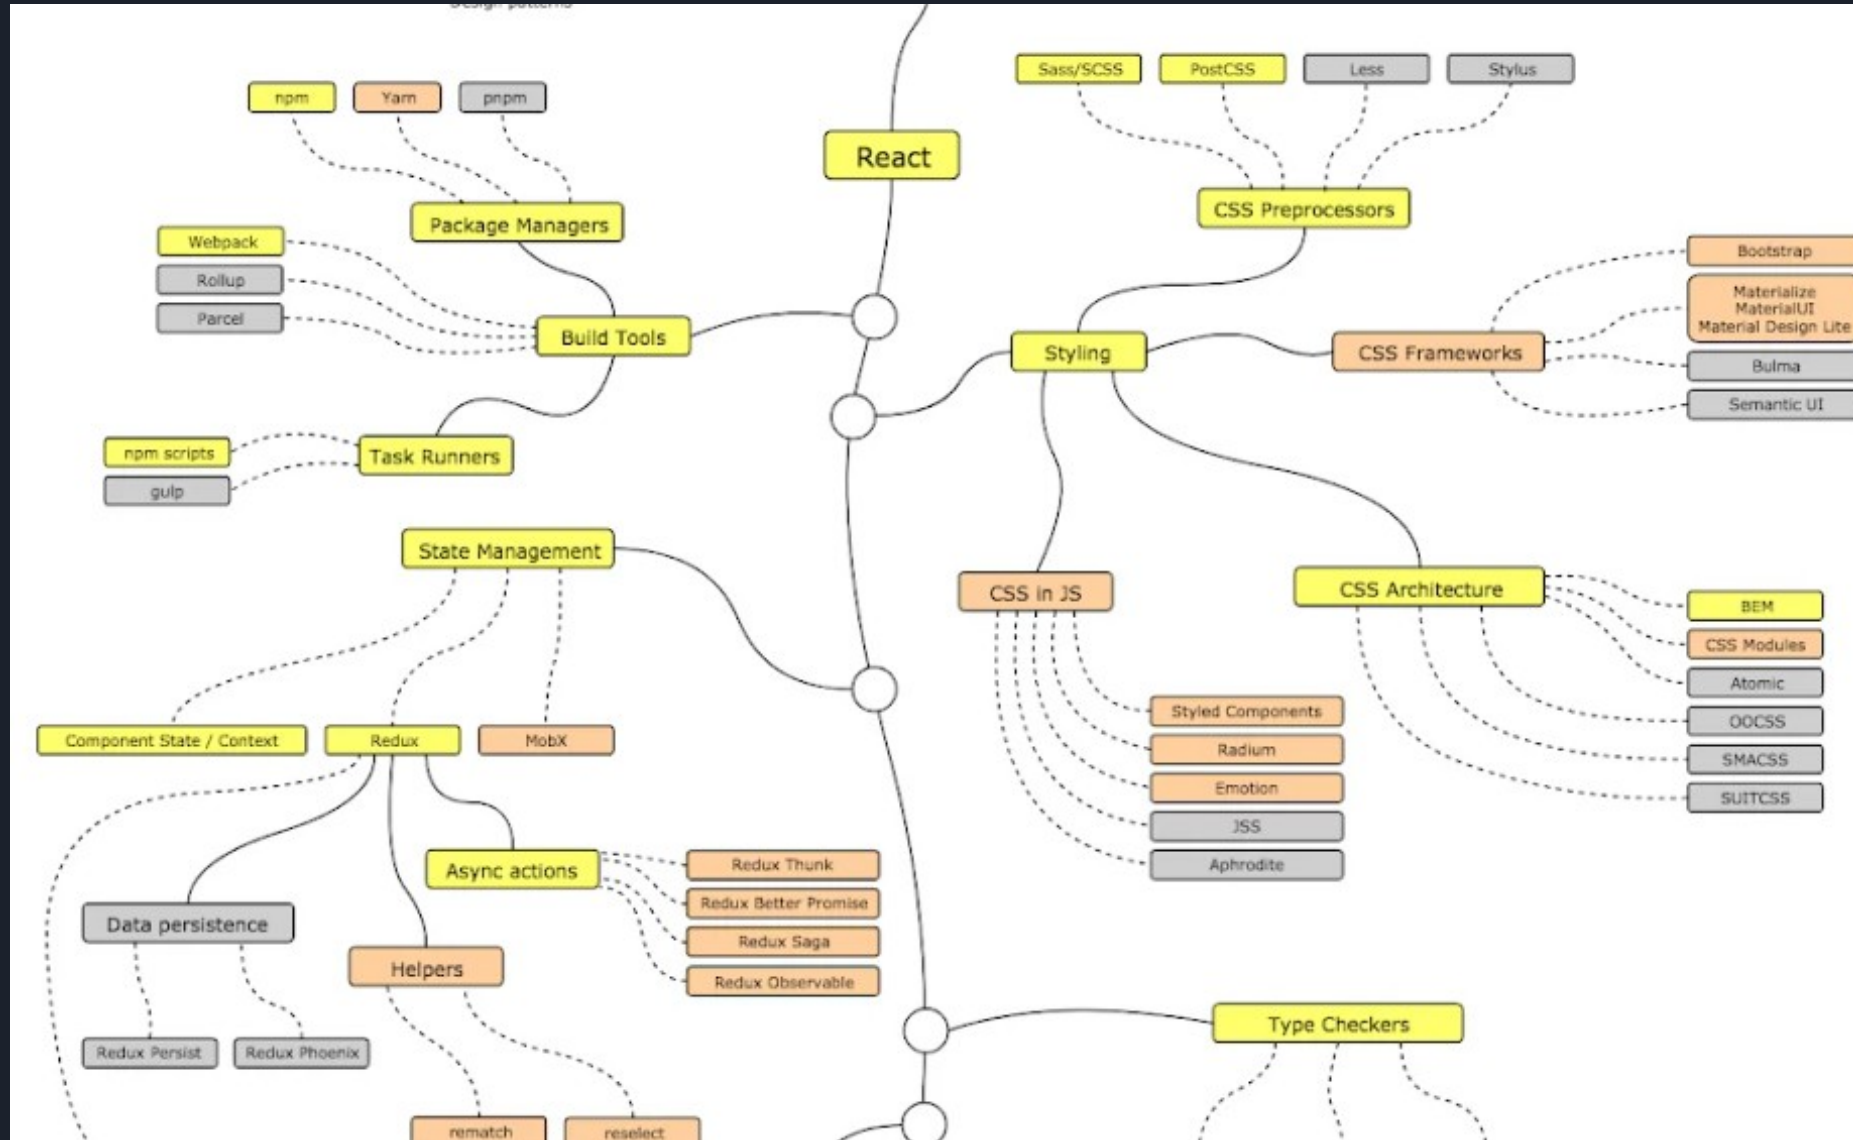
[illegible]

npm
Yarn
pnpm

Package Managers

Webpack
Rollup
Parcel

Build Tools

npm scripts
gulp

Task Runners

React

Sass/SCSS
PostCSS
Less
Stylus

CSS Preprocessors

Styling

CSS Frameworks

Bootstrap
Materialize
MaterialUI
Material Design Lite
Bulma
Semantic UI

State Management

Component State / Context
Redux
MobX

CSS in JS

Styled Components
Radium
Emotion
JSS
Aphrodite

CSS Architecture

BEM
CSS Modules
Atomic
OOCSS
SMACSS
SUITCSS

Async actions

Redux Thunk
Redux Better Promise
Redux Saga
Redux Observable

Data persistence

Redux Persist
Redux Phoenix

Helpers

rematch
reselect

Type Checkers